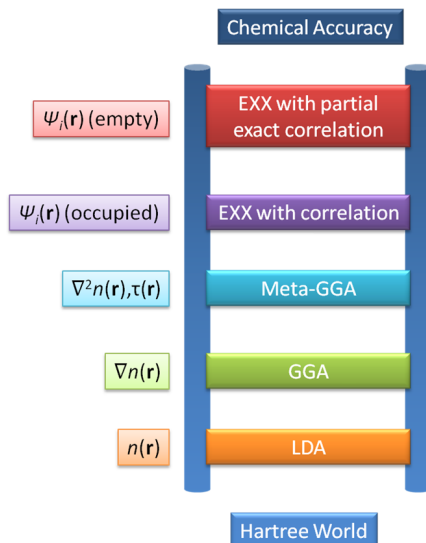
Chemical Accuracy

$\Psi_i(\mathbf{r})$ (empty)

EXX with partial exact correlation

$\Psi_i(\mathbf{r})$ (occupied)

EXX with correlation

$\nabla^2 n(\mathbf{r}), \tau(\mathbf{r})$

Meta-GGA

$\nabla n(\mathbf{r})$

GGA

$n(\mathbf{r})$

LDA

Hartree World